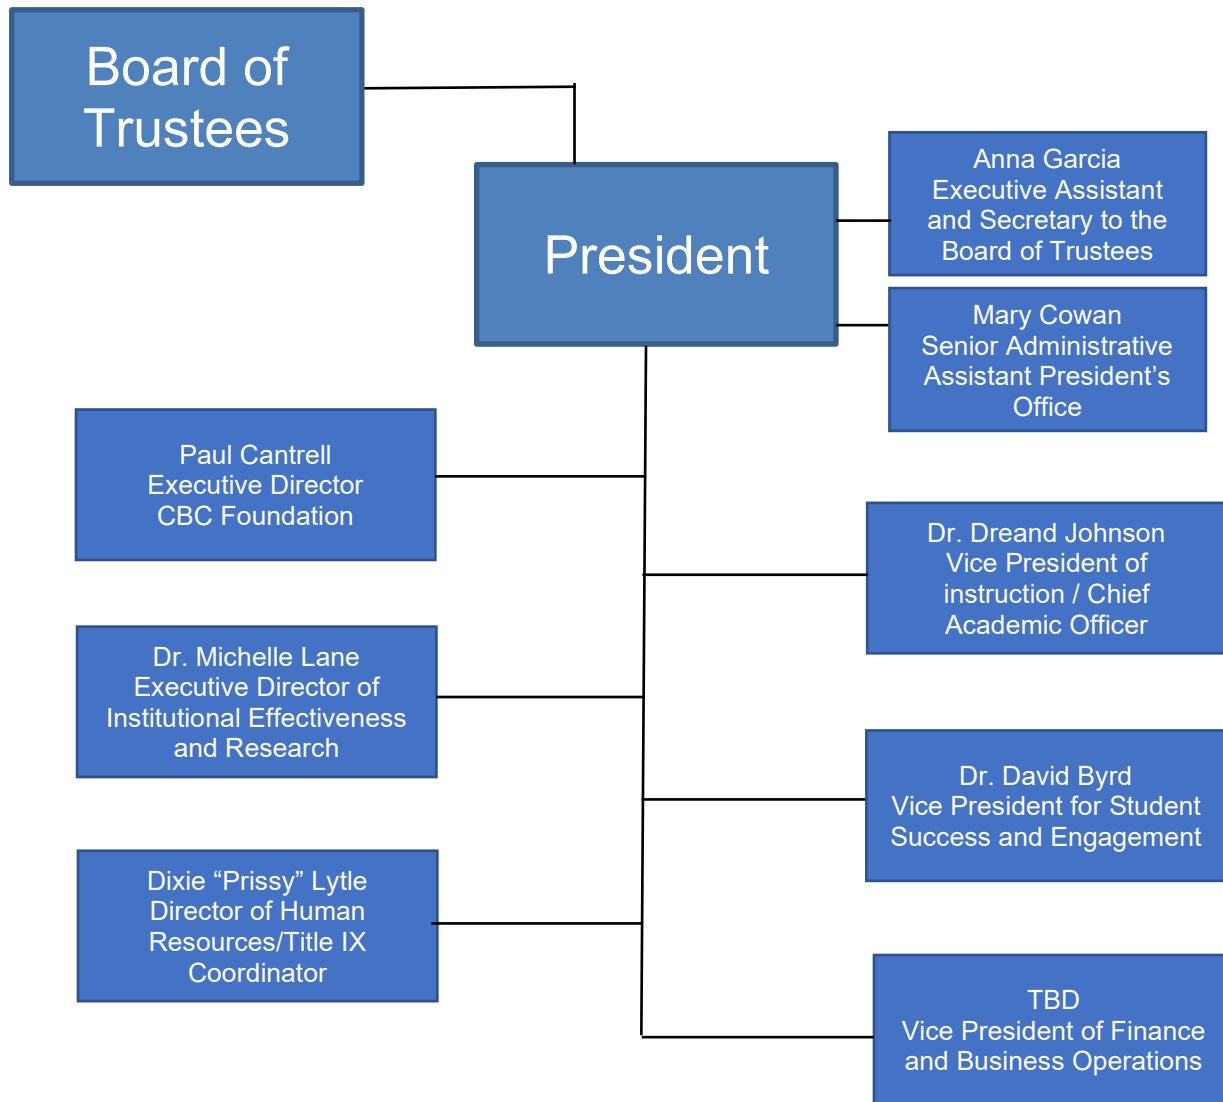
Board of Trustees

President

Anna Garcia
Executive Assistant and Secretary to the Board of Trustees

Mary Cowan
Senior Administrative Assistant President's Office

Paul Cantrell
Executive Director
CBC Foundation

Dr. Dreand Johnson
Vice President of instruction / Chief Academic Officer

Dr. Michelle Lane
Executive Director of Institutional Effectiveness and Research

Dr. David Byrd
Vice President for Student Success and Engagement

Dixie "Prissy" Lytle
Director of Human Resources/Title IX Coordinator

TBD
Vice President of Finance and Business Operations